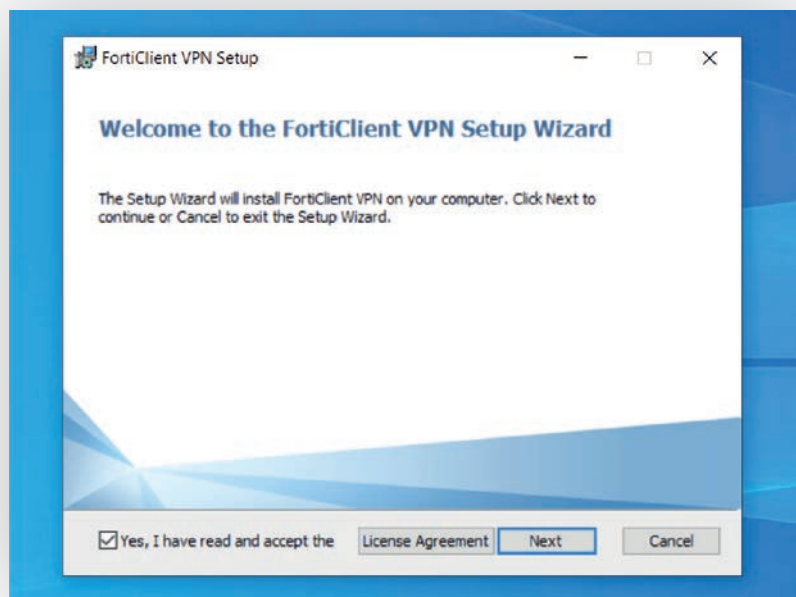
FortiClient VPN Setup

Welcome to the FortiClient VPN Setup Wizard

The Setup Wizard will install FortiClient VPN on your computer. Click Next to continue or Cancel to exit the Setup Wizard.

Yes, I have read and accept the License Agreement

Next

Cancel